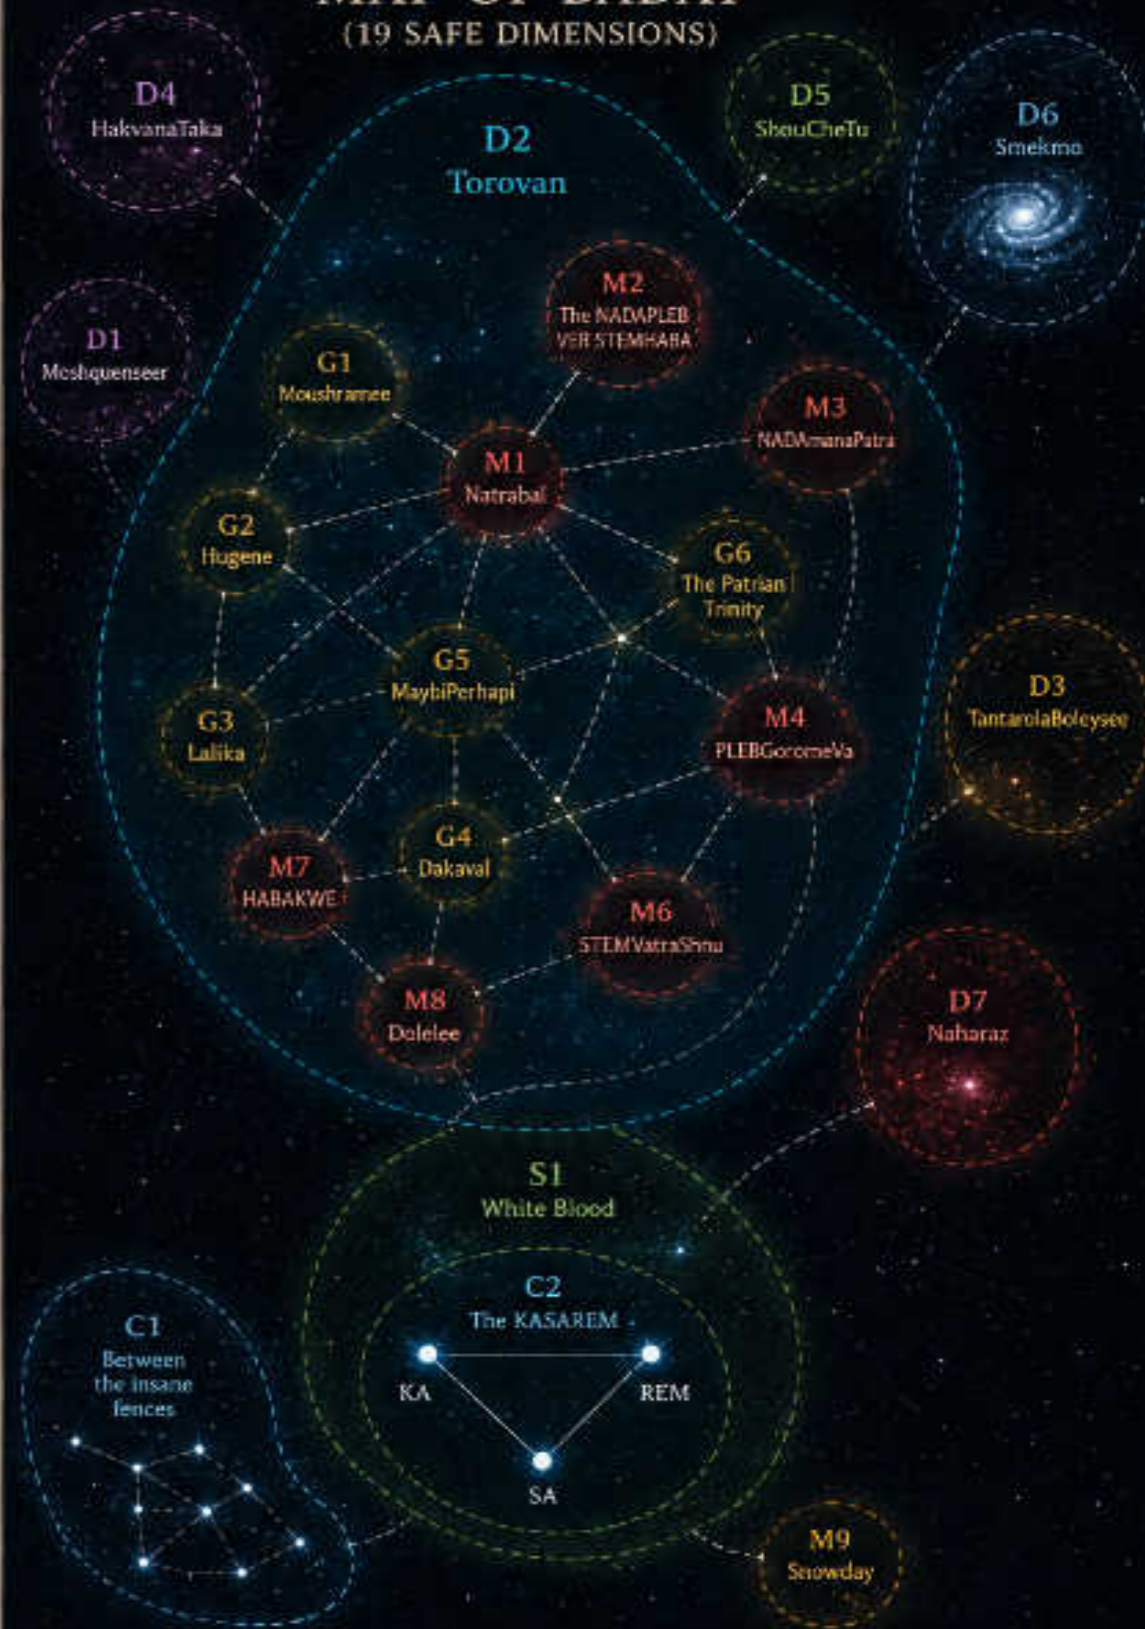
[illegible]
(19 SAFE DIMENSIONS)

D4
HakvanaTaka

D2
Torovan

D5
ShouCheTu

D6
Smekmo

D1
Meshquenseer

M2
The NADAPLEB VER STEMHABA

G1
Moushramee

M3
NADAmanaPatra

M1
Natrabal

G2
Hugene

G6
The Patrian Trinity

G5
MaybiPerhapi

D3
TantarolaBoleysee

G3
Lalika

M4
PLEBGoromeVa

G4
Dakaval

M7
HABAKWE

M6
STEMVatraShnu

M8
Dolelee

D7
Naharaz

S1
White Blood

C2
The KASAREM

C1
Between the insane fences

KA

REM

SA

M9
Snowday